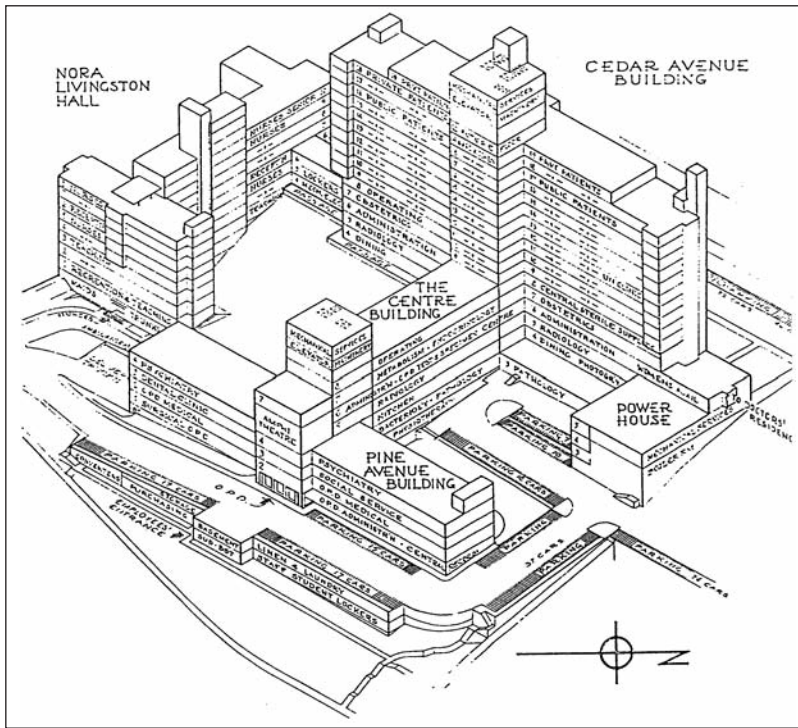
NORA LIVINGSTON HALL

CEDAR AVENUE BUILDING

THE CENTRE BUILDING

PINE AVENUE BUILDING

POWER HOUSE

PRIVATE PATIENTS

PUBLIC PATIENTS

NURSES

OPERATING

OBSTETRICS

ADMINISTRATION

RADIOLOGY

DINING

RECREATION

PSYCHIATRY

DENTAL CLINIC

O.P.D. MEDICAL

SURGICAL O.P.D.

AMPHI THEATRE

PSYCHIATRY

SOCIAL SERVICE

O.P.D. MEDICAL

O.P.D. ADMINISTR.

ADMINISTR. CENTRAL

MECHANICAL SERVICES

METABOLISM

KITCHEN

PHYSIOTHERAPY

PATHOLOGY

CENTRAL STERILE SUPPLY

OBSTETRICS

RADIOLOGY

ADMINISTRATION

DINING PHOTOGR.

MECHANICAL SERVICES

BOILER RM

DOCTORS' RESIDENCE

O.P.D.

PARKING 12 CARS

PARKING 15 CARS

PARKING 31 CARS

PARKING 20 CARS

PARKING

35 CARS

PARKING 16 CARS

PURCHASING

EMPLOYEES ENTRANCE

BASEMENT

LINEN & LAUNDRY

STAFF STUDENT LOCKERS

7

6

5

4

3

2

1

N